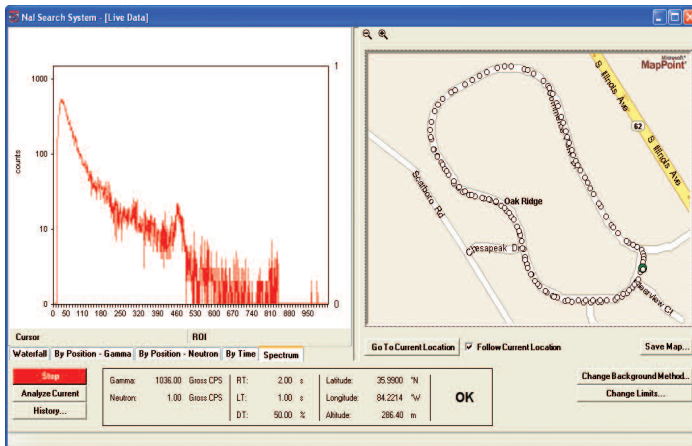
NaI Search System - [Live Data]

1000
100
10
1
0
counts
1
0
0 50 110 180 250 320 390 460 530 600 670 740 810 880 950

Cursor
ROI

Waterfall | By Position - Gamma | By Position - Neutron | By Time | Spectrum

Microsoft MapPoint
S Illinois Ave
62
S Illinois Ave
Commerce Park
Scarboro Rd
Oak Ridge
Vesapeak Dr
Clearview Cr

Go To Current Location
Follow Current Location
Save Map...

Stop
Analyze Current
History...

| Gamma: | 1036.00 | Gross CPS | RT: | 2.00 | s | Latitude: | 35.9900 | °N |
|---|---|---|---|---|---|---|---|---|
| Neutron: | 1.00 | Gross CPS | LT: | 1.00 | s | Longitude: | 84.2214 | °W |
| | | | DT: | 50.00 | % | Altitude: | 266.40 | m |

OK

Change Background Method...
Change Limits...